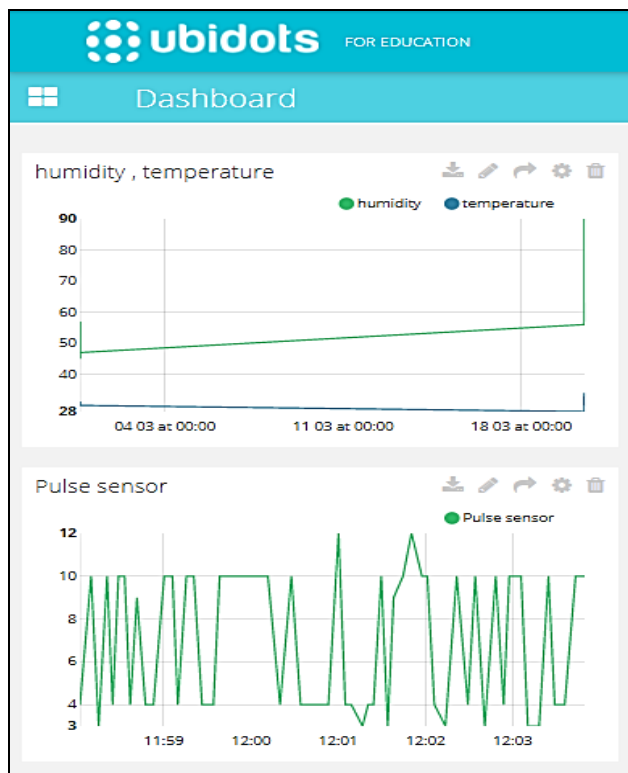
ubidots FOR EDUCATION

Dashboard

humidity , temperature

humidity temperature

90
80
70
60
50
40
28

04 03 at 00:00
11 03 at 00:00
18 03 at 00:00

Pulse sensor

Pulse sensor

12
10
8
6
4
3

11:59
12:00
12:01
12:02
12:03